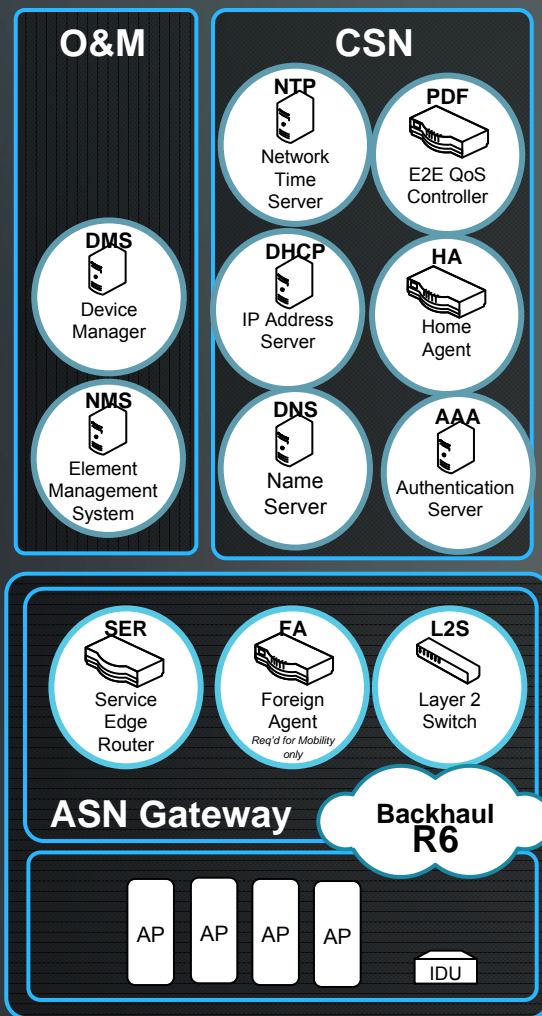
O&M

DMS
Device Manager

NMS
Element Management System

CSN

NTP
Network Time Server

PDF
E2E QoS Controller

DHCP
IP Address Server

HA
Home Agent

DNS
Name Server

AAA
Authentication Server

SER
Service Edge Router

FA
Foreign Agent
Req'd for Mobility only

L2S
Layer 2 Switch

ASN Gateway

Backhaul
R6

AP
AP
AP
AP

IDU